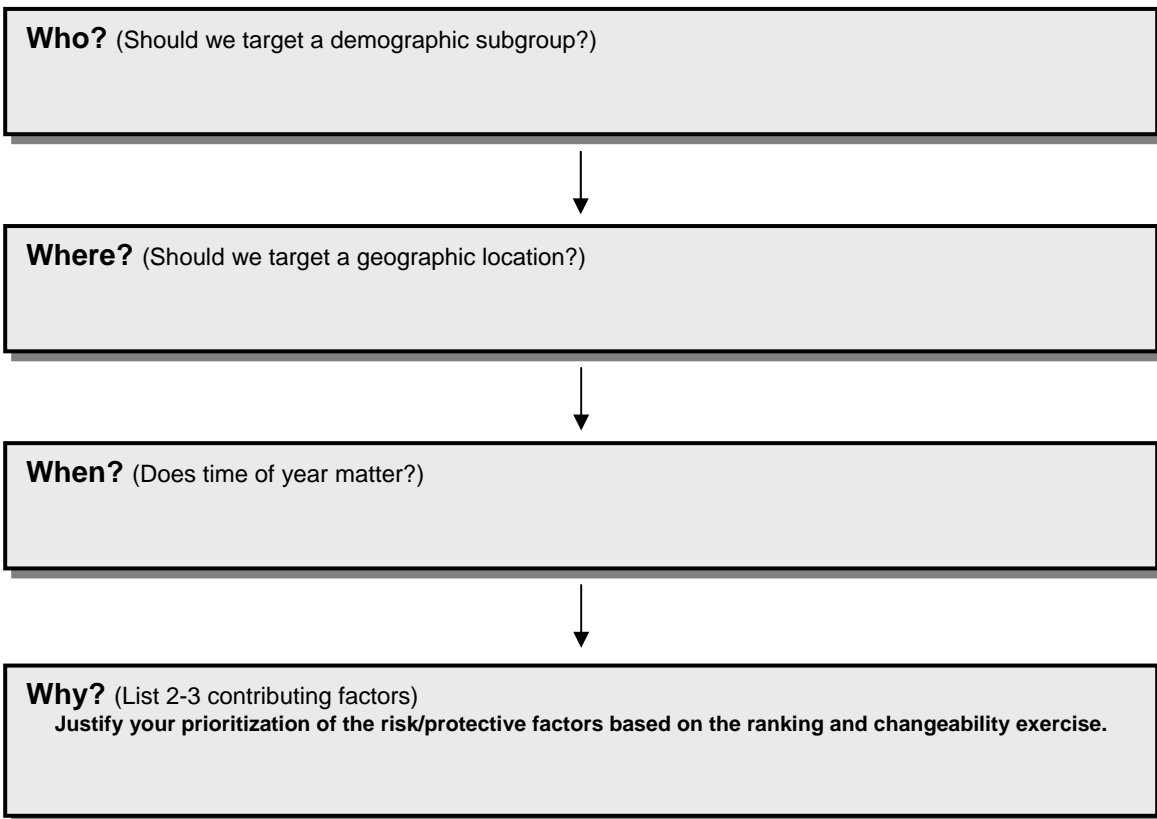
**Who?** (Should we target a demographic subgroup?)

**Where?** (Should we target a geographic location?)

**When?** (Does time of year matter?)

**Why?** (List 2-3 contributing factors)
**Justify your prioritization of the risk/protective factors based on the ranking and changeability exercise.**